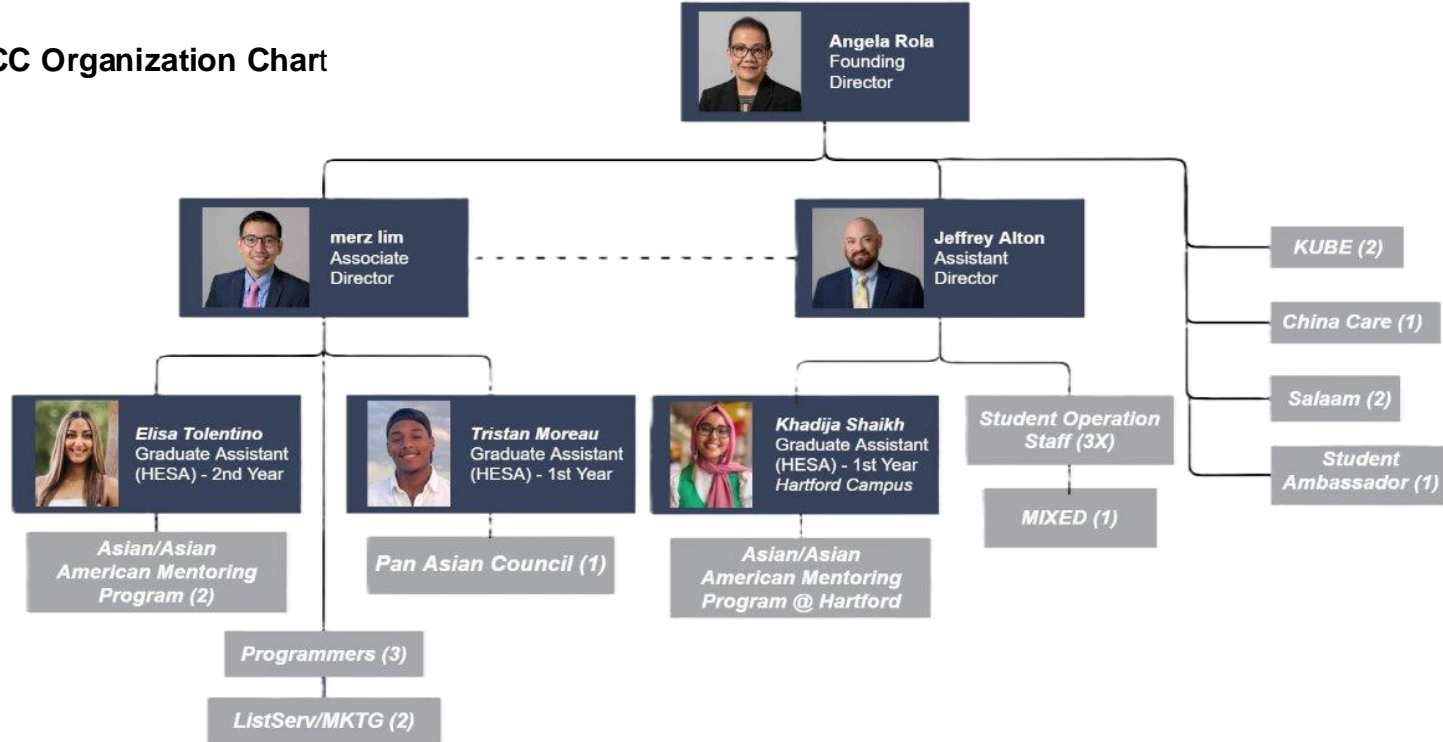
CC Organization Chart

Angela Rola
Founding Director

merz lim
Associate Director

Jeffrey Alton
Assistant Director

KUBE (2)

China Care (1)

Salaam (2)

Student Ambassador (1)

Elisa Tolentino
Graduate Assistant (HESA) - 2nd Year

Tristan Moreau
Graduate Assistant (HESA) - 1st Year

Khadija Shaikh
Graduate Assistant (HESA) - 1st Year
Hartford Campus

Student Operation Staff (3X)

MIXED (1)

Asian/Asian American Mentoring Program (2)

Pan Asian Council (1)

Asian/Asian American Mentoring Program @ Hartford

Programmers (3)

ListServ/MKTG (2)